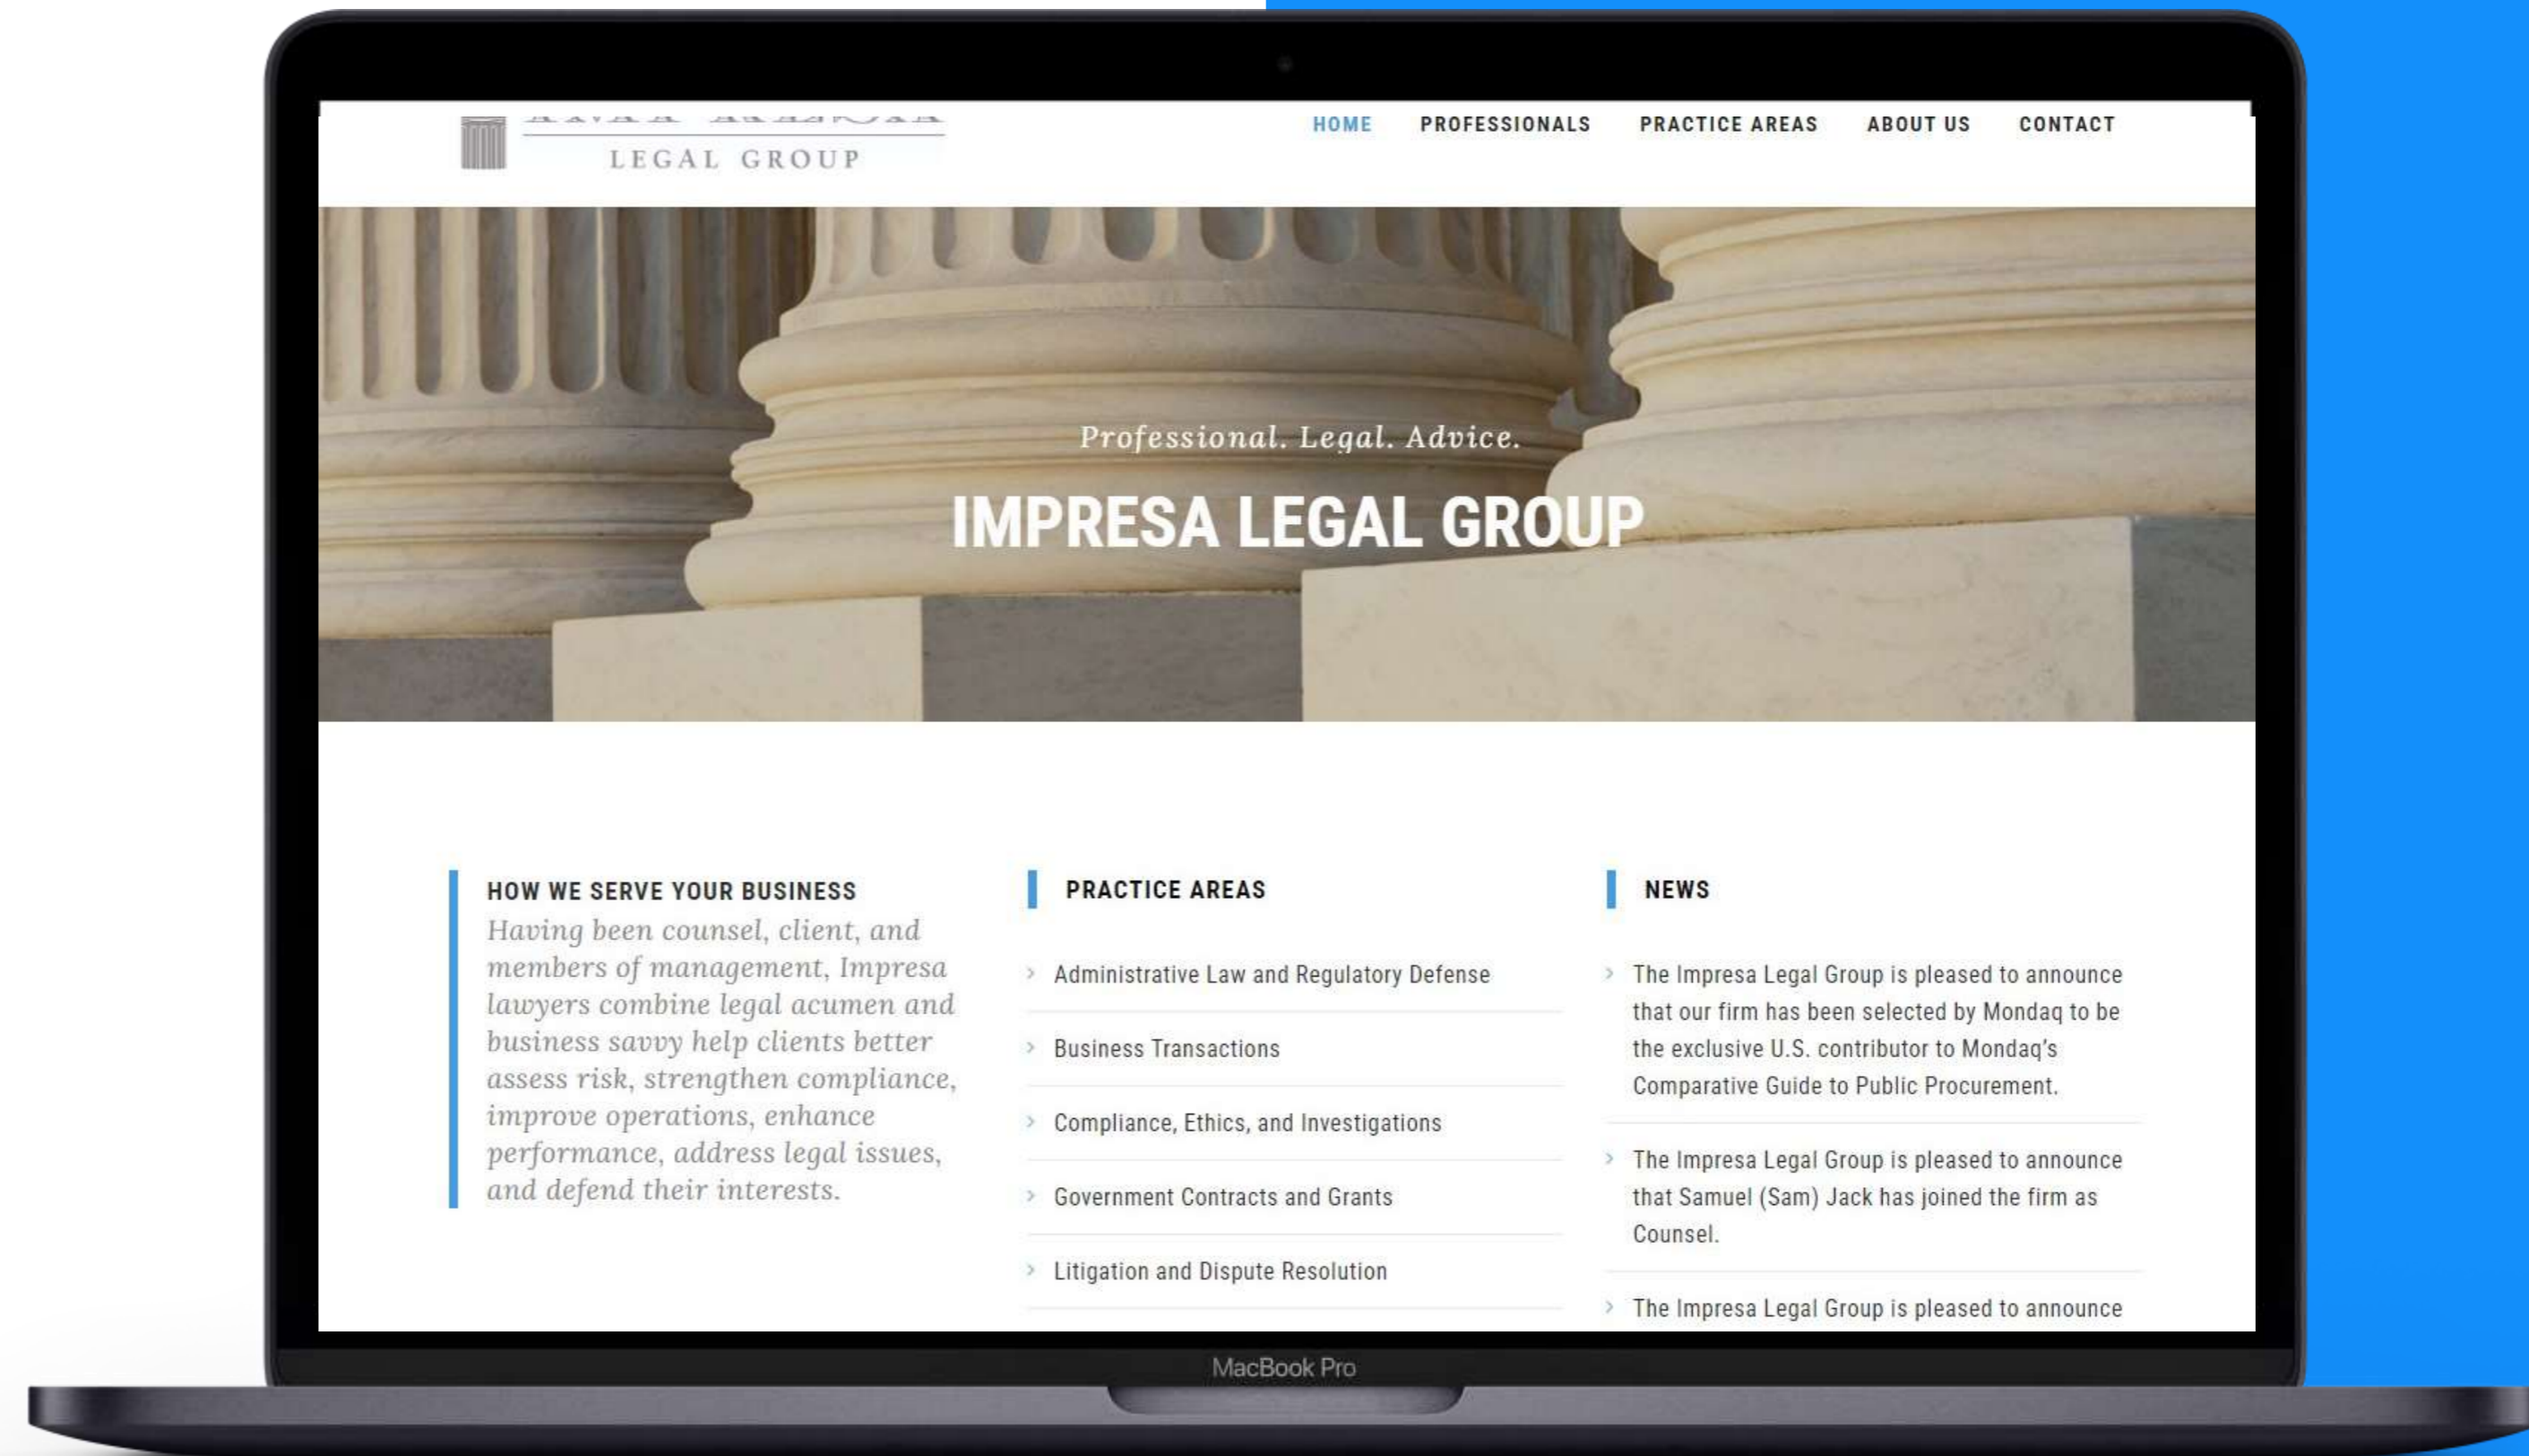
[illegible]
LEGAL GROUP

HOME PROFESSIONALS PRACTICE AREAS ABOUT US CONTACT

Professional. Legal. Advice.

IMPRESA LEGAL GROUP

HOW WE SERVE YOUR BUSINESS

Having been counsel, client, and members of management, Impresa lawyers combine legal acumen and business savvy help clients better assess risk, strengthen compliance, improve operations, enhance performance, address legal issues, and defend their interests.

PRACTICE AREAS

Administrative Law and Regulatory Defense

Business Transactions

Compliance, Ethics, and Investigations

Government Contracts and Grants

Litigation and Dispute Resolution

NEWS

The Impresa Legal Group is pleased to announce that our firm has been selected by Mondaq to be the exclusive U.S. contributor to Mondaq's Comparative Guide to Public Procurement.

The Impresa Legal Group is pleased to announce that Samuel (Sam) Jack has joined the firm as Counsel.

The Impresa Legal Group is pleased to announce

MacBook Pro